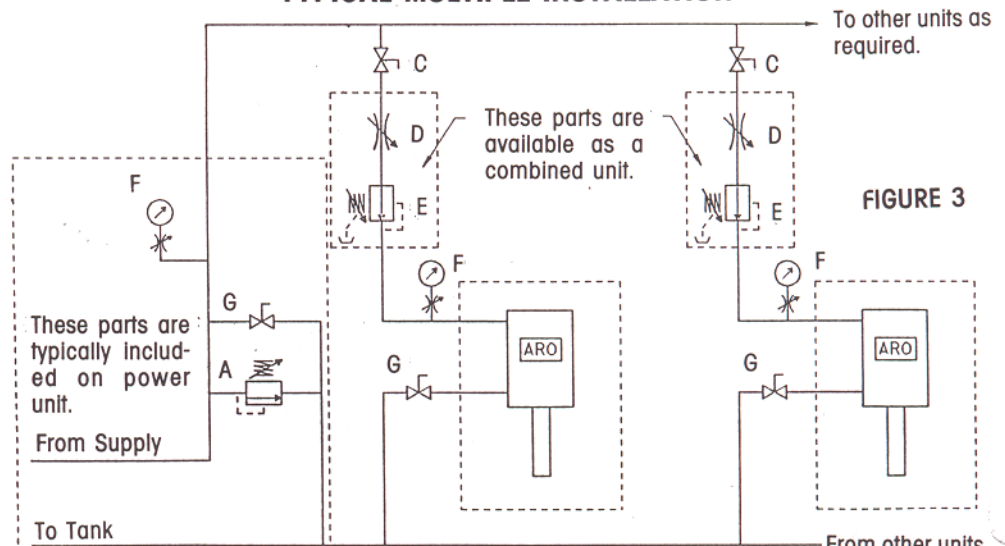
TYPICAL MULTIPLE INSTALLATION

To other units as required.

C

C

These parts are available as a combined unit.

D

D

F

E

E

FIGURE 3

F

F

G

These parts are typically included on power unit.

ARO

ARO

A

G

G

From Supply

To Tank

From other units